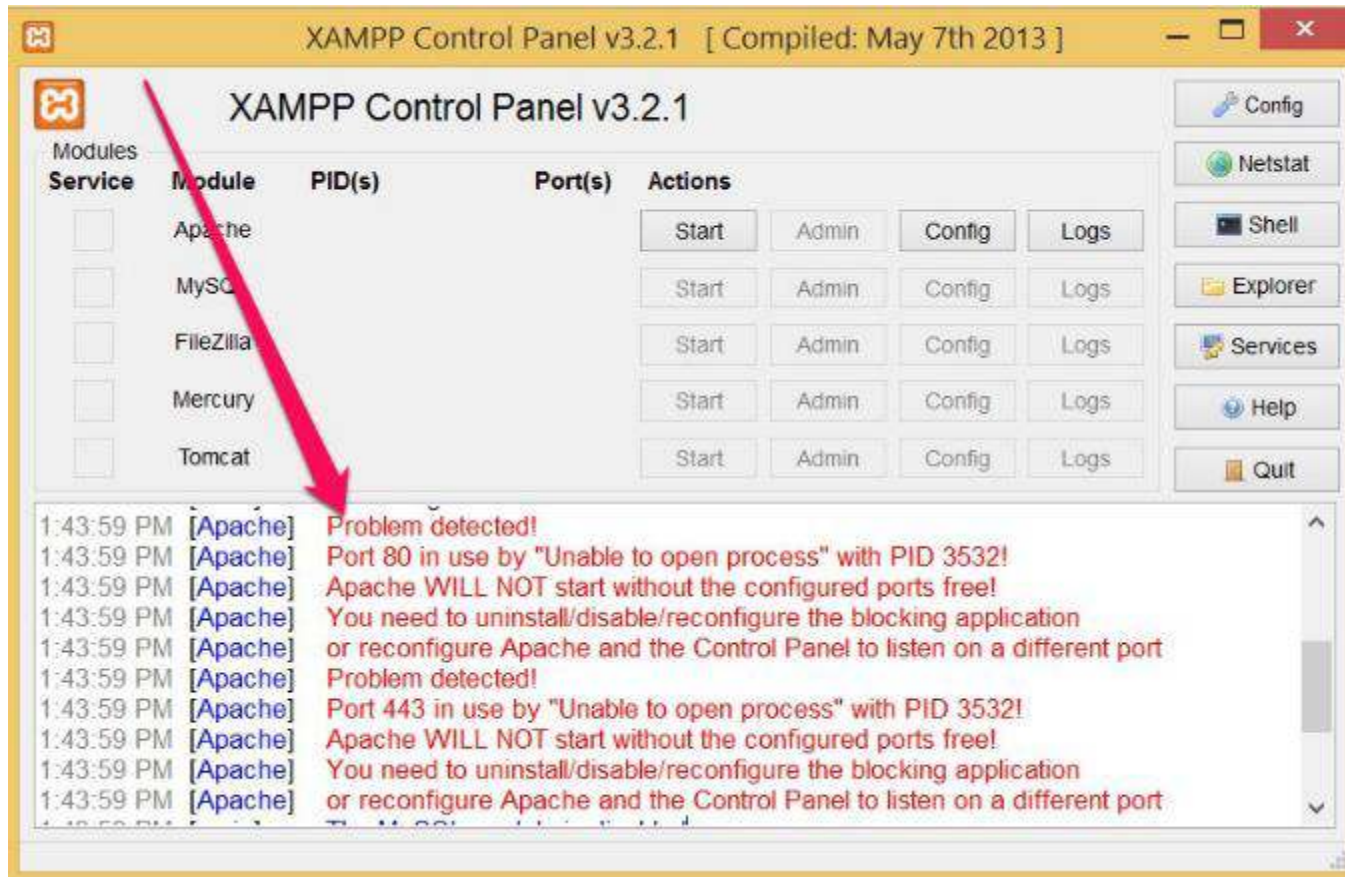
XAMPP Control Panel v3.2.1 [ Compiled: May 7th 2013 ]

XAMPP Control Panel v3.2.1

Config
Netstat
Shell
Explorer
Services
Help
Quit

Modules

| Service | Module | PID(s) | Port(s) | Actions | | | |
|---|---|---|---|---|---|---|---|
| | Apache | | | Start | Admin | Config | Logs |
| | MySQL | | | Start | Admin | Config | Logs |
| | FileZilla | | | Start | Admin | Config | Logs |
| | Mercury | | | Start | Admin | Config | Logs |
| | Tomcat | | | Start | Admin | Config | Logs |

1:43:59 PM [Apache] Problem detected!
1:43:59 PM [Apache] Port 80 in use by "Unable to open process" with PID 3532!
1:43:59 PM [Apache] Apache WILL NOT start without the configured ports free!
1:43:59 PM [Apache] You need to uninstall/disable/reconfigure the blocking application
1:43:59 PM [Apache] or reconfigure Apache and the Control Panel to listen on a different port
1:43:59 PM [Apache] Problem detected!
1:43:59 PM [Apache] Port 443 in use by "Unable to open process" with PID 3532!
1:43:59 PM [Apache] Apache WILL NOT start without the configured ports free!
1:43:59 PM [Apache] You need to uninstall/disable/reconfigure the blocking application
1:43:59 PM [Apache] or reconfigure Apache and the Control Panel to listen on a different port
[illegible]